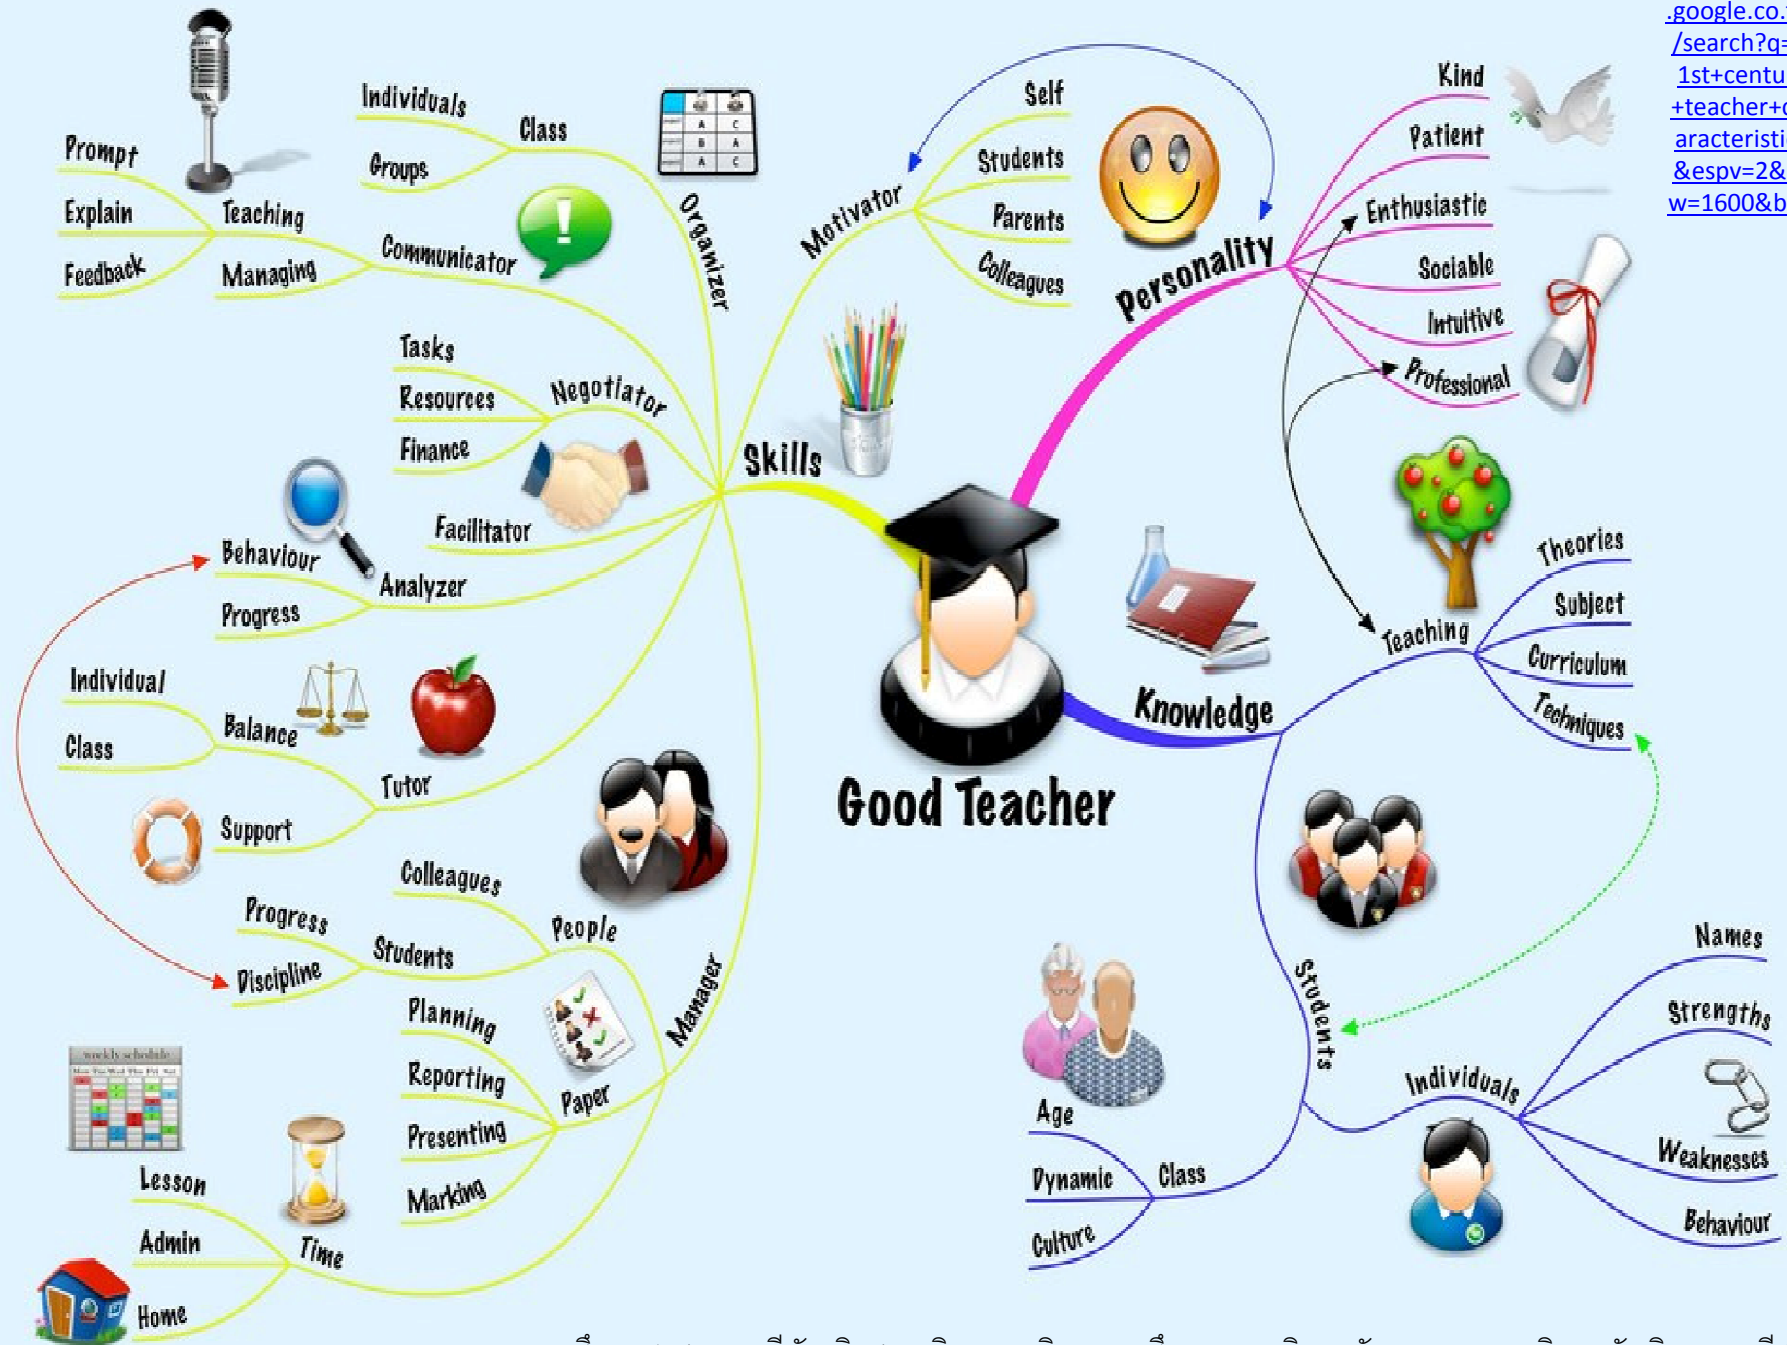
.google.co.
/search?q=
1st+centu
+teacher+c
aracteristi
&espv=2&
w=1600&b

Good Teacher

Skills

Organizer
Class
Individuals
Groups
Teaching
Prompt
Explain
Feedback
Managing
Communicator

Negotiator
Tasks
Resources
Finance
Facilitator
Analyzer
Behaviour
Progress
Tutor
Balance
Individual
Class
Support

Manager
People
Colleagues
Students
Progress
Discipline
Paper
Planning
Reporting
Presenting
Marking
Time
Lesson
Admin
Home

Motivator
Self
Students
Parents
Colleagues

Personality
Kind
Patient
Enthusiastic
Sociable
Intuitive
Professional

Knowledge
Teaching
Theories
Subject
Curriculum
Techniques

Students
Class
Age
Dynamic
Culture
Individuals
Names
Strengths
Weaknesses
Behaviour

weekly schedule
Mon Tue Wed Thu Fri Sat
A C
B A
A C